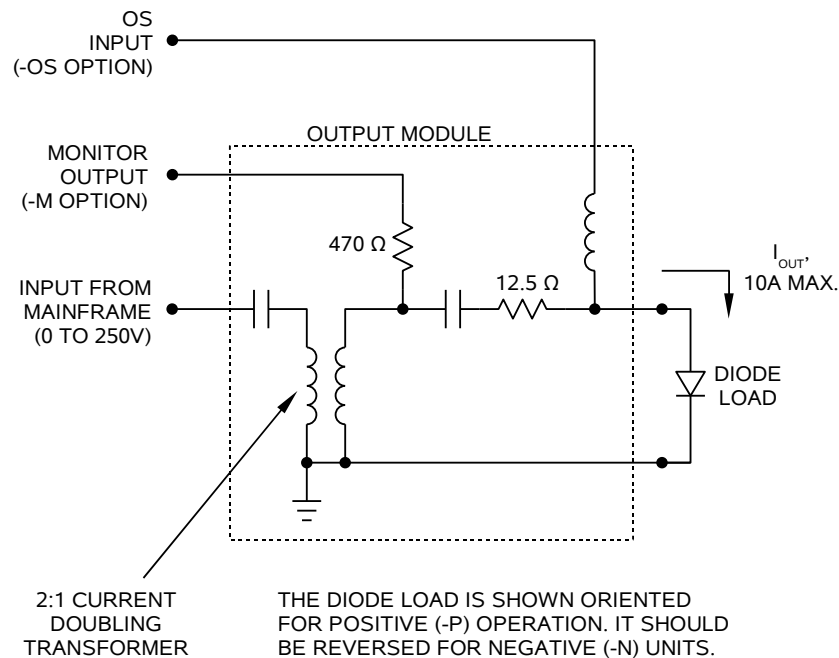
OS INPUT (-OS OPTION)

OUTPUT MODULE

MONITOR OUTPUT (-M OPTION)

470 Ω

12.5 Ω

$I_{OUT}$, 10A MAX.

INPUT FROM MAINFRAME (0 TO 250V)

DIODE LOAD

2:1 CURRENT DOUBLING TRANSFORMER

THE DIODE LOAD IS SHOWN ORIENTED FOR POSITIVE (-P) OPERATION. IT SHOULD BE REVERSED FOR NEGATIVE (-N) UNITS.